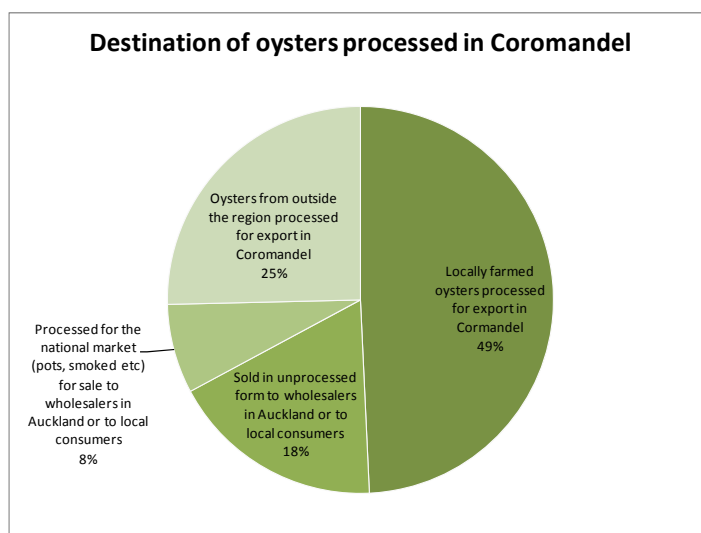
Destination of oysters processed in Coromandel

Oysters from outside the region processed for export in Coromandel
25%

Locally farmed oysters processed for export in Cormandel
49%

Processed for the national market (pots, smoked etc) for sale to wholesalers in Auckland or to local consumers
8%

Sold in unprocessed form to wholesalers in Auckland or to local consumers
18%